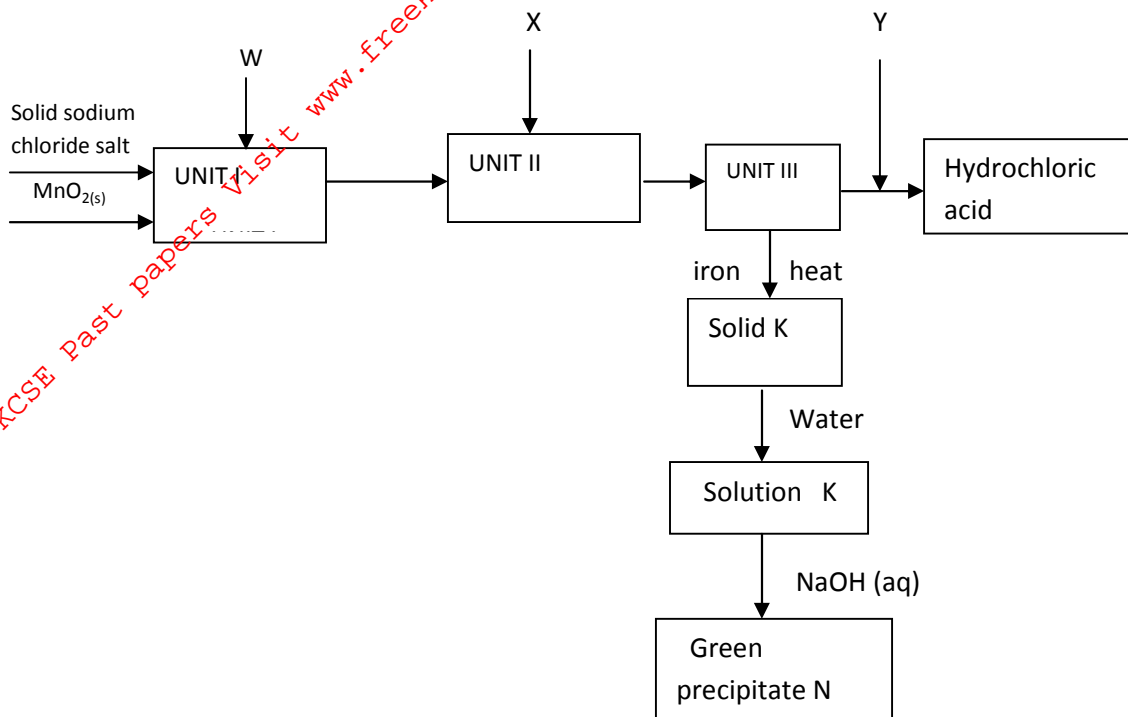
KCSE Past papers Visit www.free

W

X

Y

Solid sodium chloride salt

$MnO_{2(s)}$

UNIT I

UNIT II

UNIT III

Hydrochloric acid

iron

heat

Solid K

Water

Solution K

NaOH (aq)

Green precipitate N